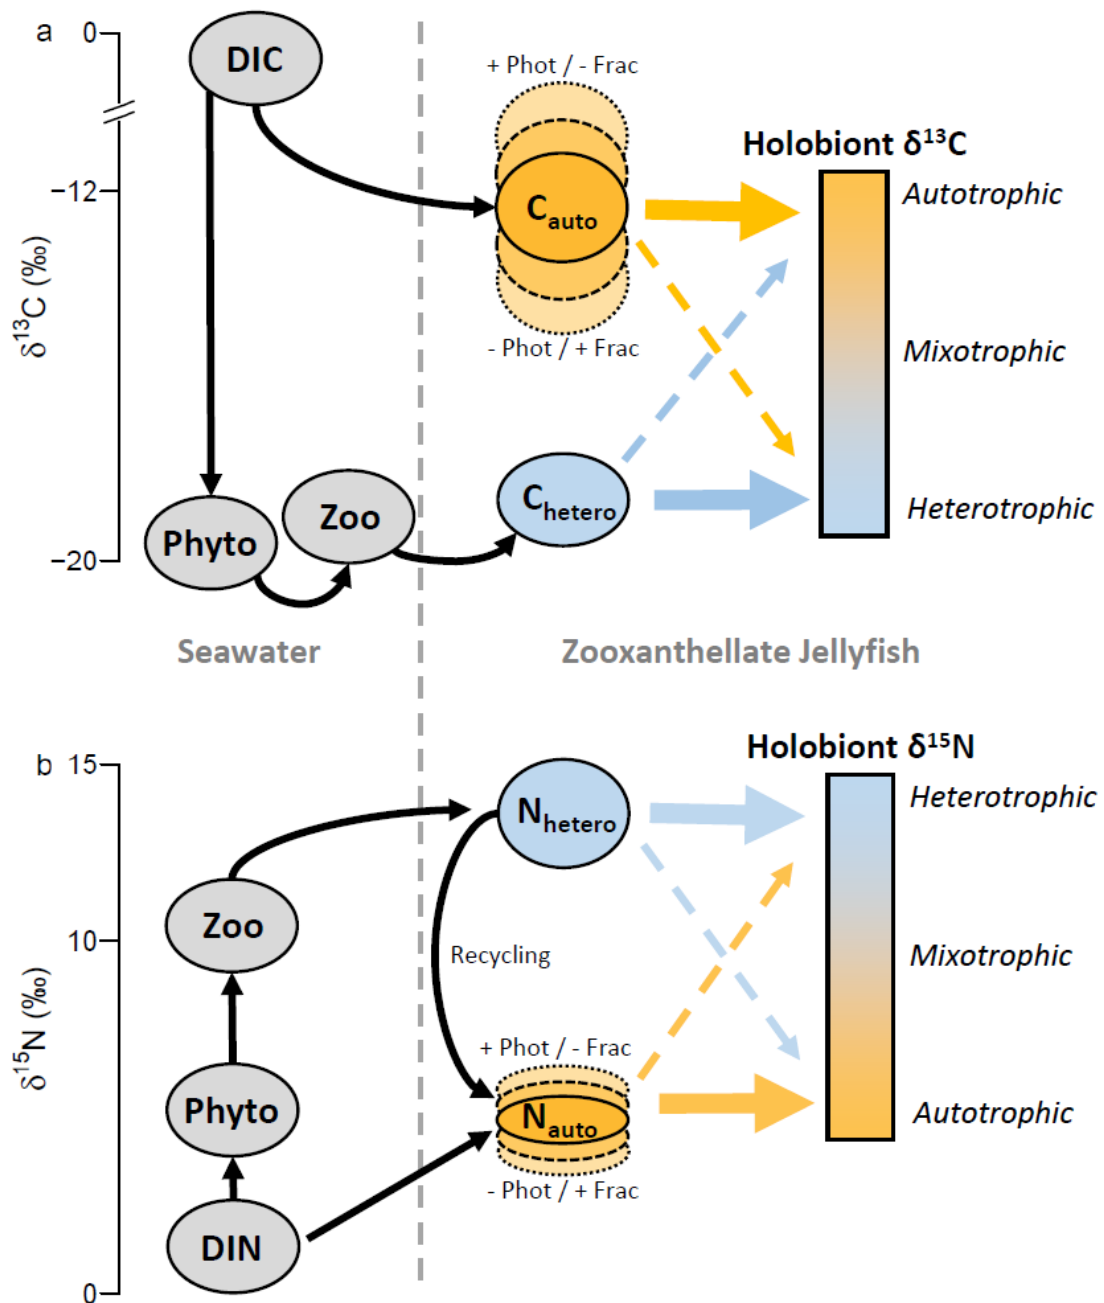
a

0

−12

−20

$\delta^{13}C$ (‰)

DIC

+ Phot / - Frac

$C_{auto}$

- Phot / + Frac

Holobiont $\delta^{13}C$

Autotrophic

Mixotrophic

Heterotrophic

$C_{hetero}$

Phyto

Zoo

Seawater

Zooxanthellate Jellyfish

b

15

10

0

$\delta^{15}N$ (‰)

Holobiont $\delta^{15}N$

$N_{hetero}$

Heterotrophic

Zoo

Recycling

Mixotrophic

+ Phot / - Frac

Phyto

$N_{auto}$

Autotrophic

- Phot / + Frac

DIN